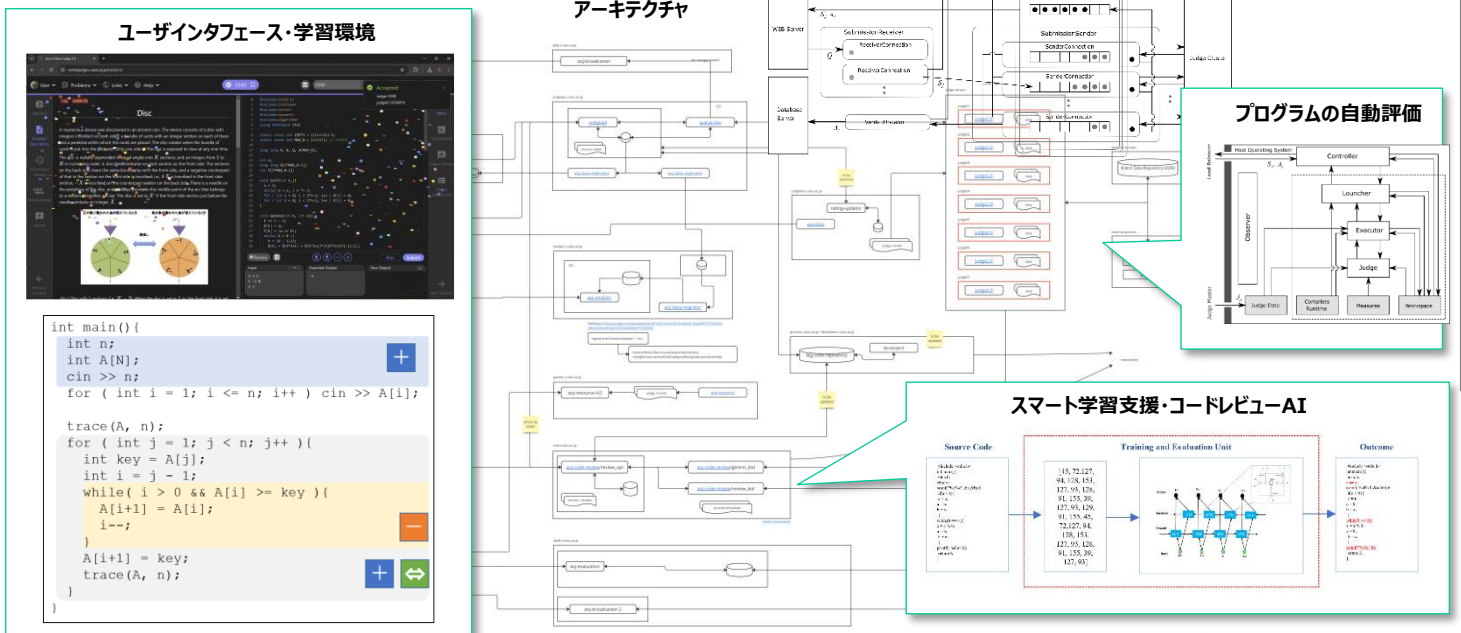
ユーザインタフェース・学習環境

Disc

Accepted

int main(){
int n;
int A[N];
cin >> n;
for ( int i = 1; i <= n; i++ ) cin >> A[i];

trace(A, n);
for ( int j = 1; j < n; j++ ){
int key = A[j];
int i = j - 1;
while( i > 0 && A[i] >= key ){
A[i+1] = A[i];
i--;
}
A[i+1] = key;
trace(A, n);
}
}

+
−
+
⇔

アーキテクチャ

WEB Server

SubmissionReceiver
ReceiverConnection
ReceiverConnection

SubmissionSender
SenderConnection
SenderConnection
SenderConnection

Database Server

Judge Cluster

プログラムの自動評価

Host Operating System
Controller
Launcher
Executor
Judge
Observer
Judge Data
Compilers Runtime
Measures
Workspace
Load Balancer
Judge Master

スマートな学習支援・コードレビューAI

Source Code
Training and Evaluation Unit
Outcome

[15, 72, 127, 94, 128, 153, 127, 93, 128, 91, 155, 39, 127, 93, 129, 91, 155, 45, 72, 127, 94, 128, 153, 127, 93, 128, 91, 155, 39, 127, 93]